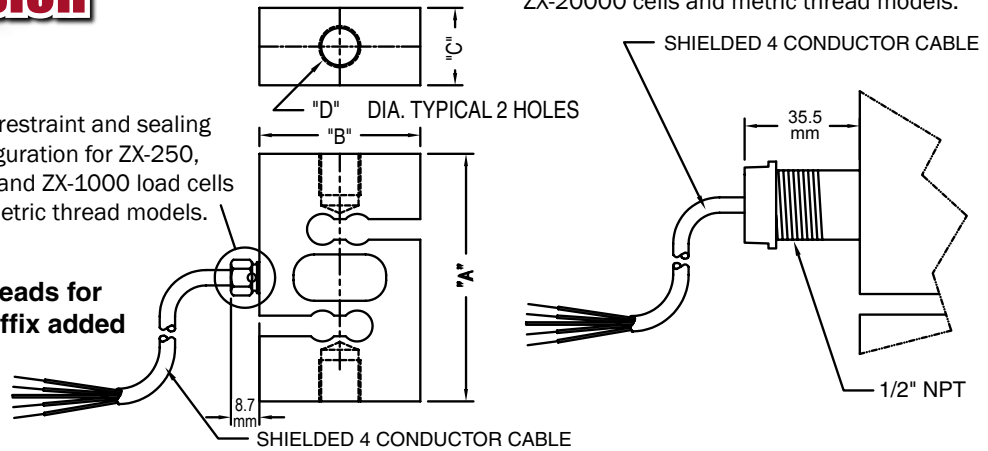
ZX-20000 cells and metric thread models.

SHIELDED 4 CONDUCTOR CABLE

"C"

"D" DIA. TYPICAL 2 HOLES

"B"

restraint and sealing guration for ZX-250, and ZX-1000 load cells etric thread models.

eads for ffix added

"A"

8.7 mm

SHIELDED 4 CONDUCTOR CABLE

35.5 mm

1/2" NPT